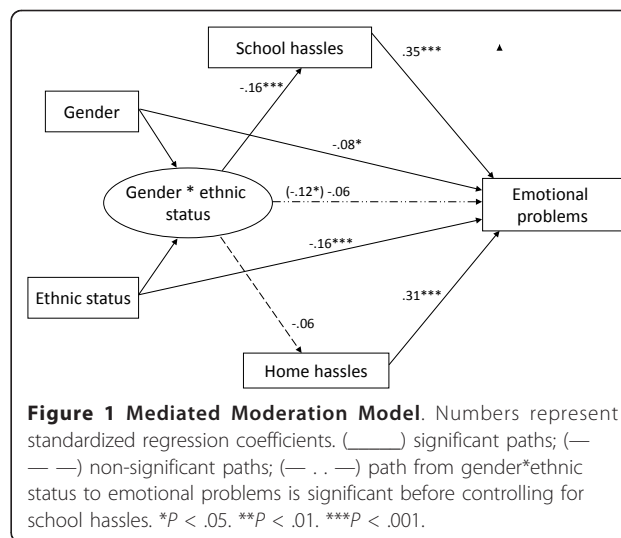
School hassles

.35***

-.16***

Gender

-.08*

Gender * ethnic status

(-.12*) -.06

Emotional problems

-.16***

Ethnic status

.31***

-.06

Home hassles

**Figure 1 Mediated Moderation Model**. Numbers represent standardized regression coefficients. (_____) significant paths; (— — —) non-significant paths; (— . . —) path from gender*ethnic status to emotional problems is significant before controlling for school hassles. *P < .05. **P < .01. ***P < .001.